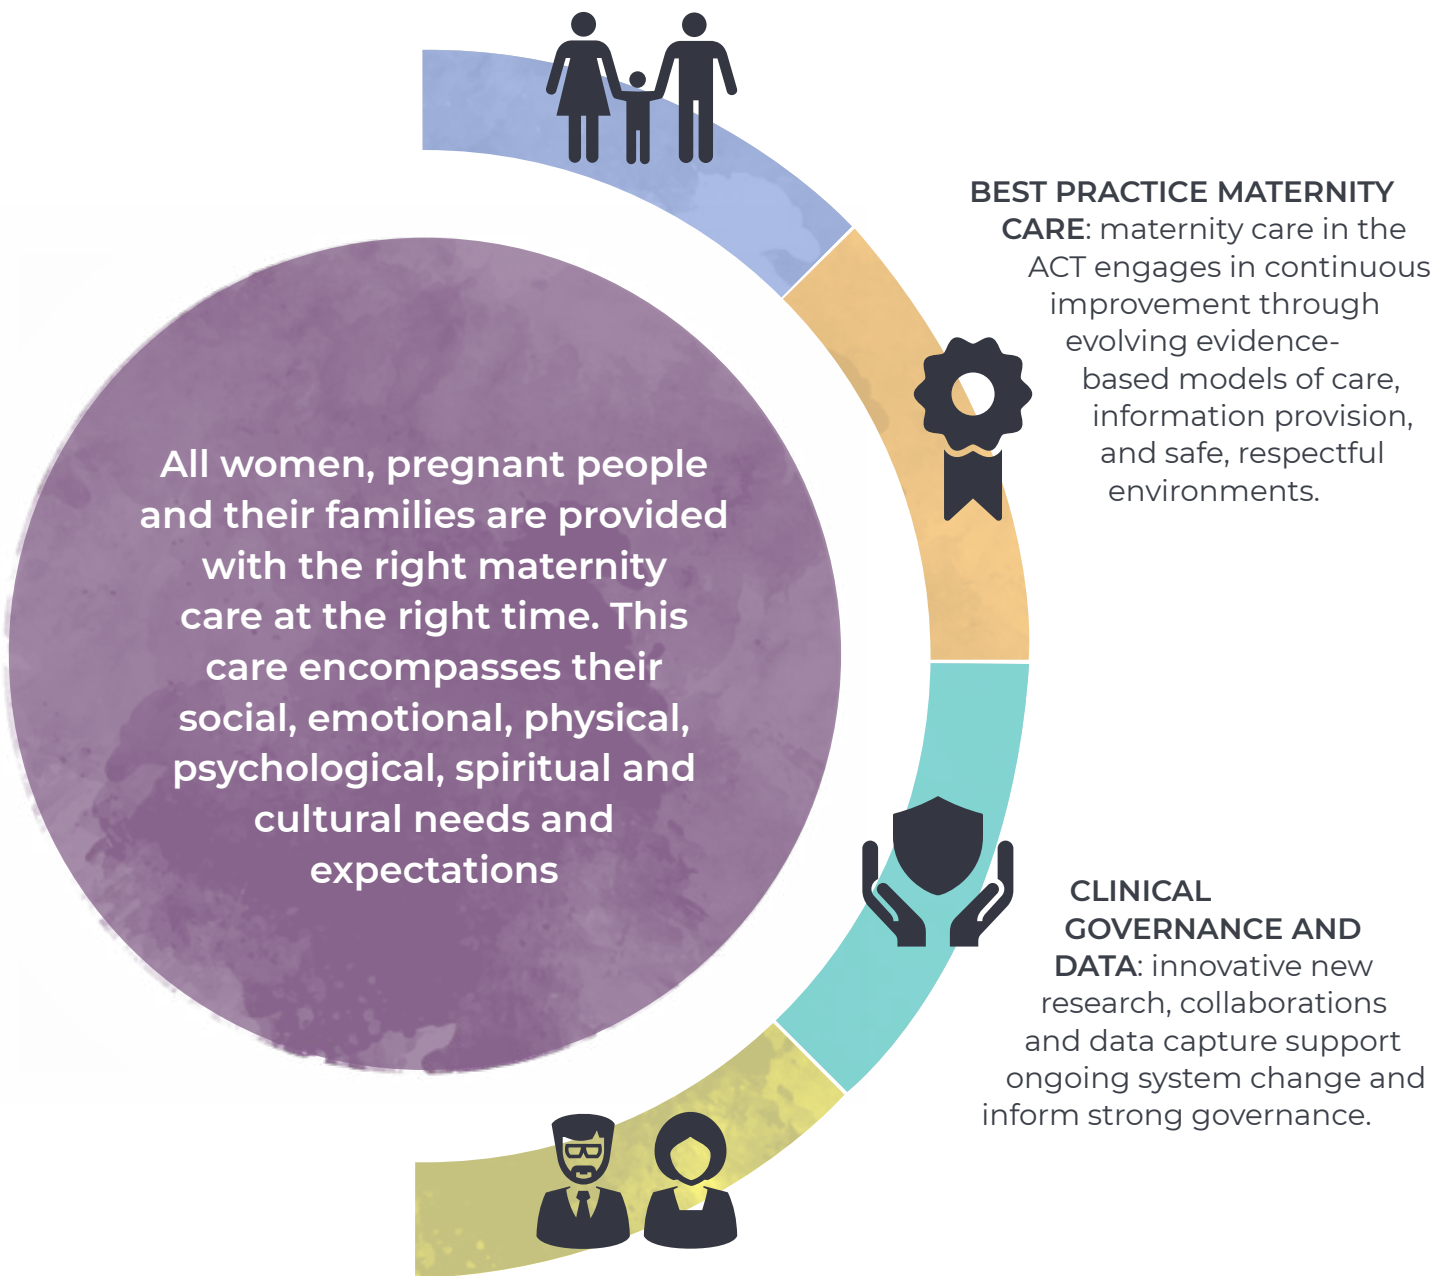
All women, pregnant people and their families are provided with the right maternity care at the right time. This care encompasses their social, emotional, physical, psychological, spiritual and cultural needs and expectations

BEST PRACTICE MATERNITY CARE: maternity care in the ACT engages in continuous improvement through evolving evidence-based models of care, information provision, and safe, respectful environments.

CLINICAL GOVERNANCE AND DATA: innovative new research, collaborations and data capture support ongoing system change and inform strong governance.